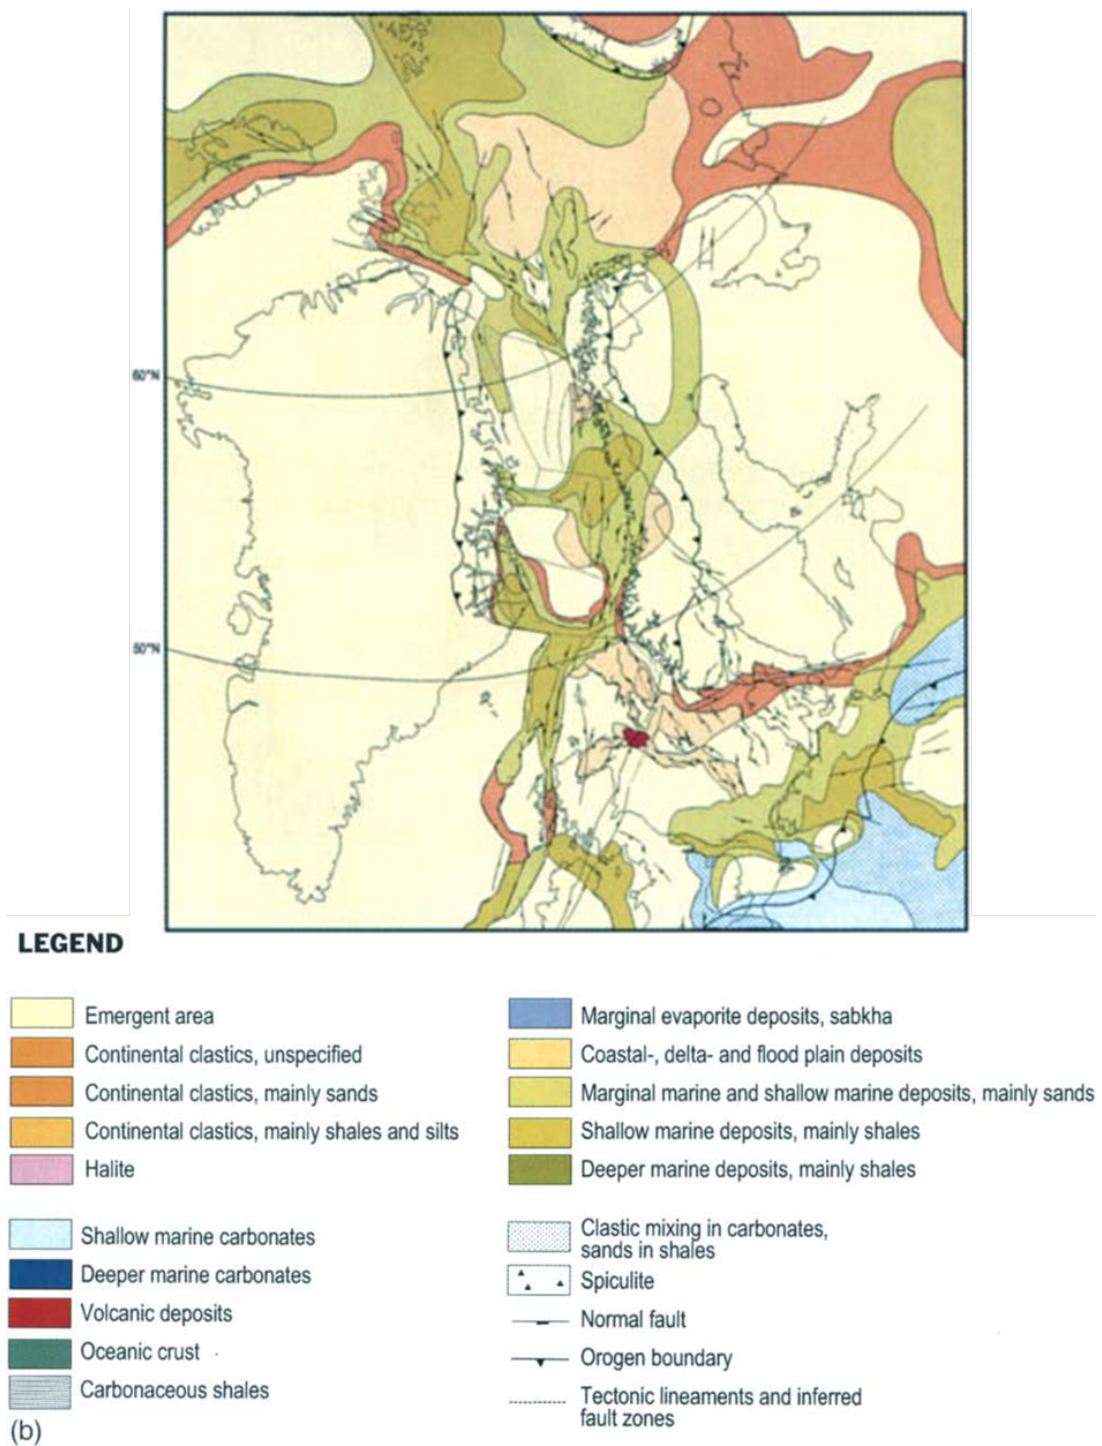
60°N

50°N

LEGEND

Emergent area
Continental clastics, unspecified
Continental clastics, mainly sands
Continental clastics, mainly shales and silts
Halite

Shallow marine carbonates
Deeper marine carbonates
Volcanic deposits
Oceanic crust
Carbonaceous shales

Marginal evaporite deposits, sabkha
Coastal-, delta- and flood plain deposits
Marginal marine and shallow marine deposits, mainly sands
Shallow marine deposits, mainly shales
Deeper marine deposits, mainly shales

Clastic mixing in carbonates, sands in shales
Spiculite
Normal fault
Orogen boundary
Tectonic lineaments and inferred fault zones

(b)